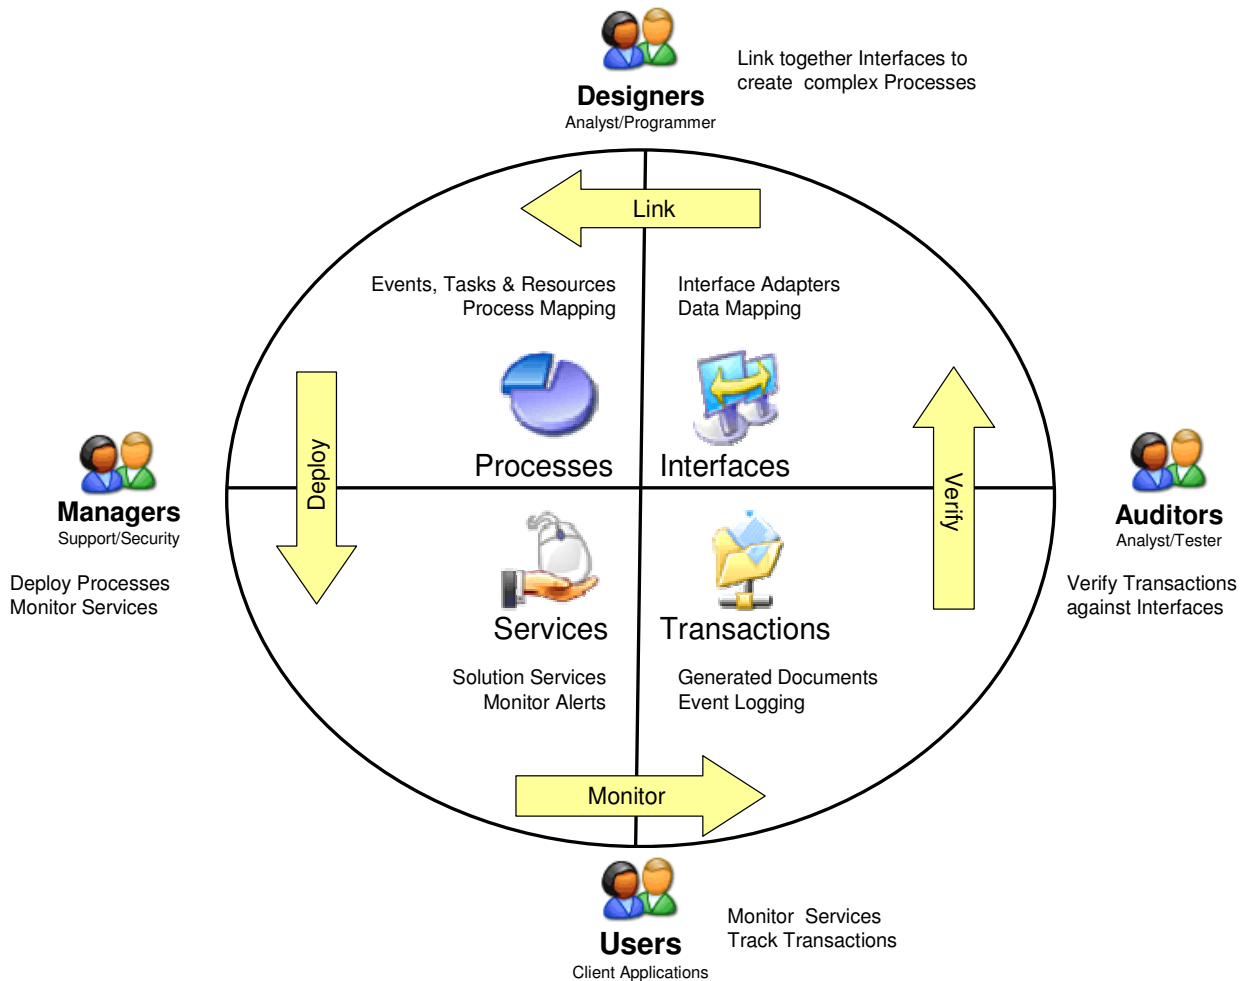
Designers
Analyst/Programmer

Link together Interfaces to create complex Processes

Link

Events, Tasks & Resources
Process Mapping

Interface Adapters
Data Mapping

Managers
Support/Security

Deploy Processes
Monitor Services

Deploy

Processes

Interfaces

Verify

Auditors
Analyst/Tester

Verify Transactions against Interfaces

Services

Transactions

Solution Services
Monitor Alerts

Generated Documents
Event Logging

Monitor

Users
Client Applications

Monitor Services
Track Transactions